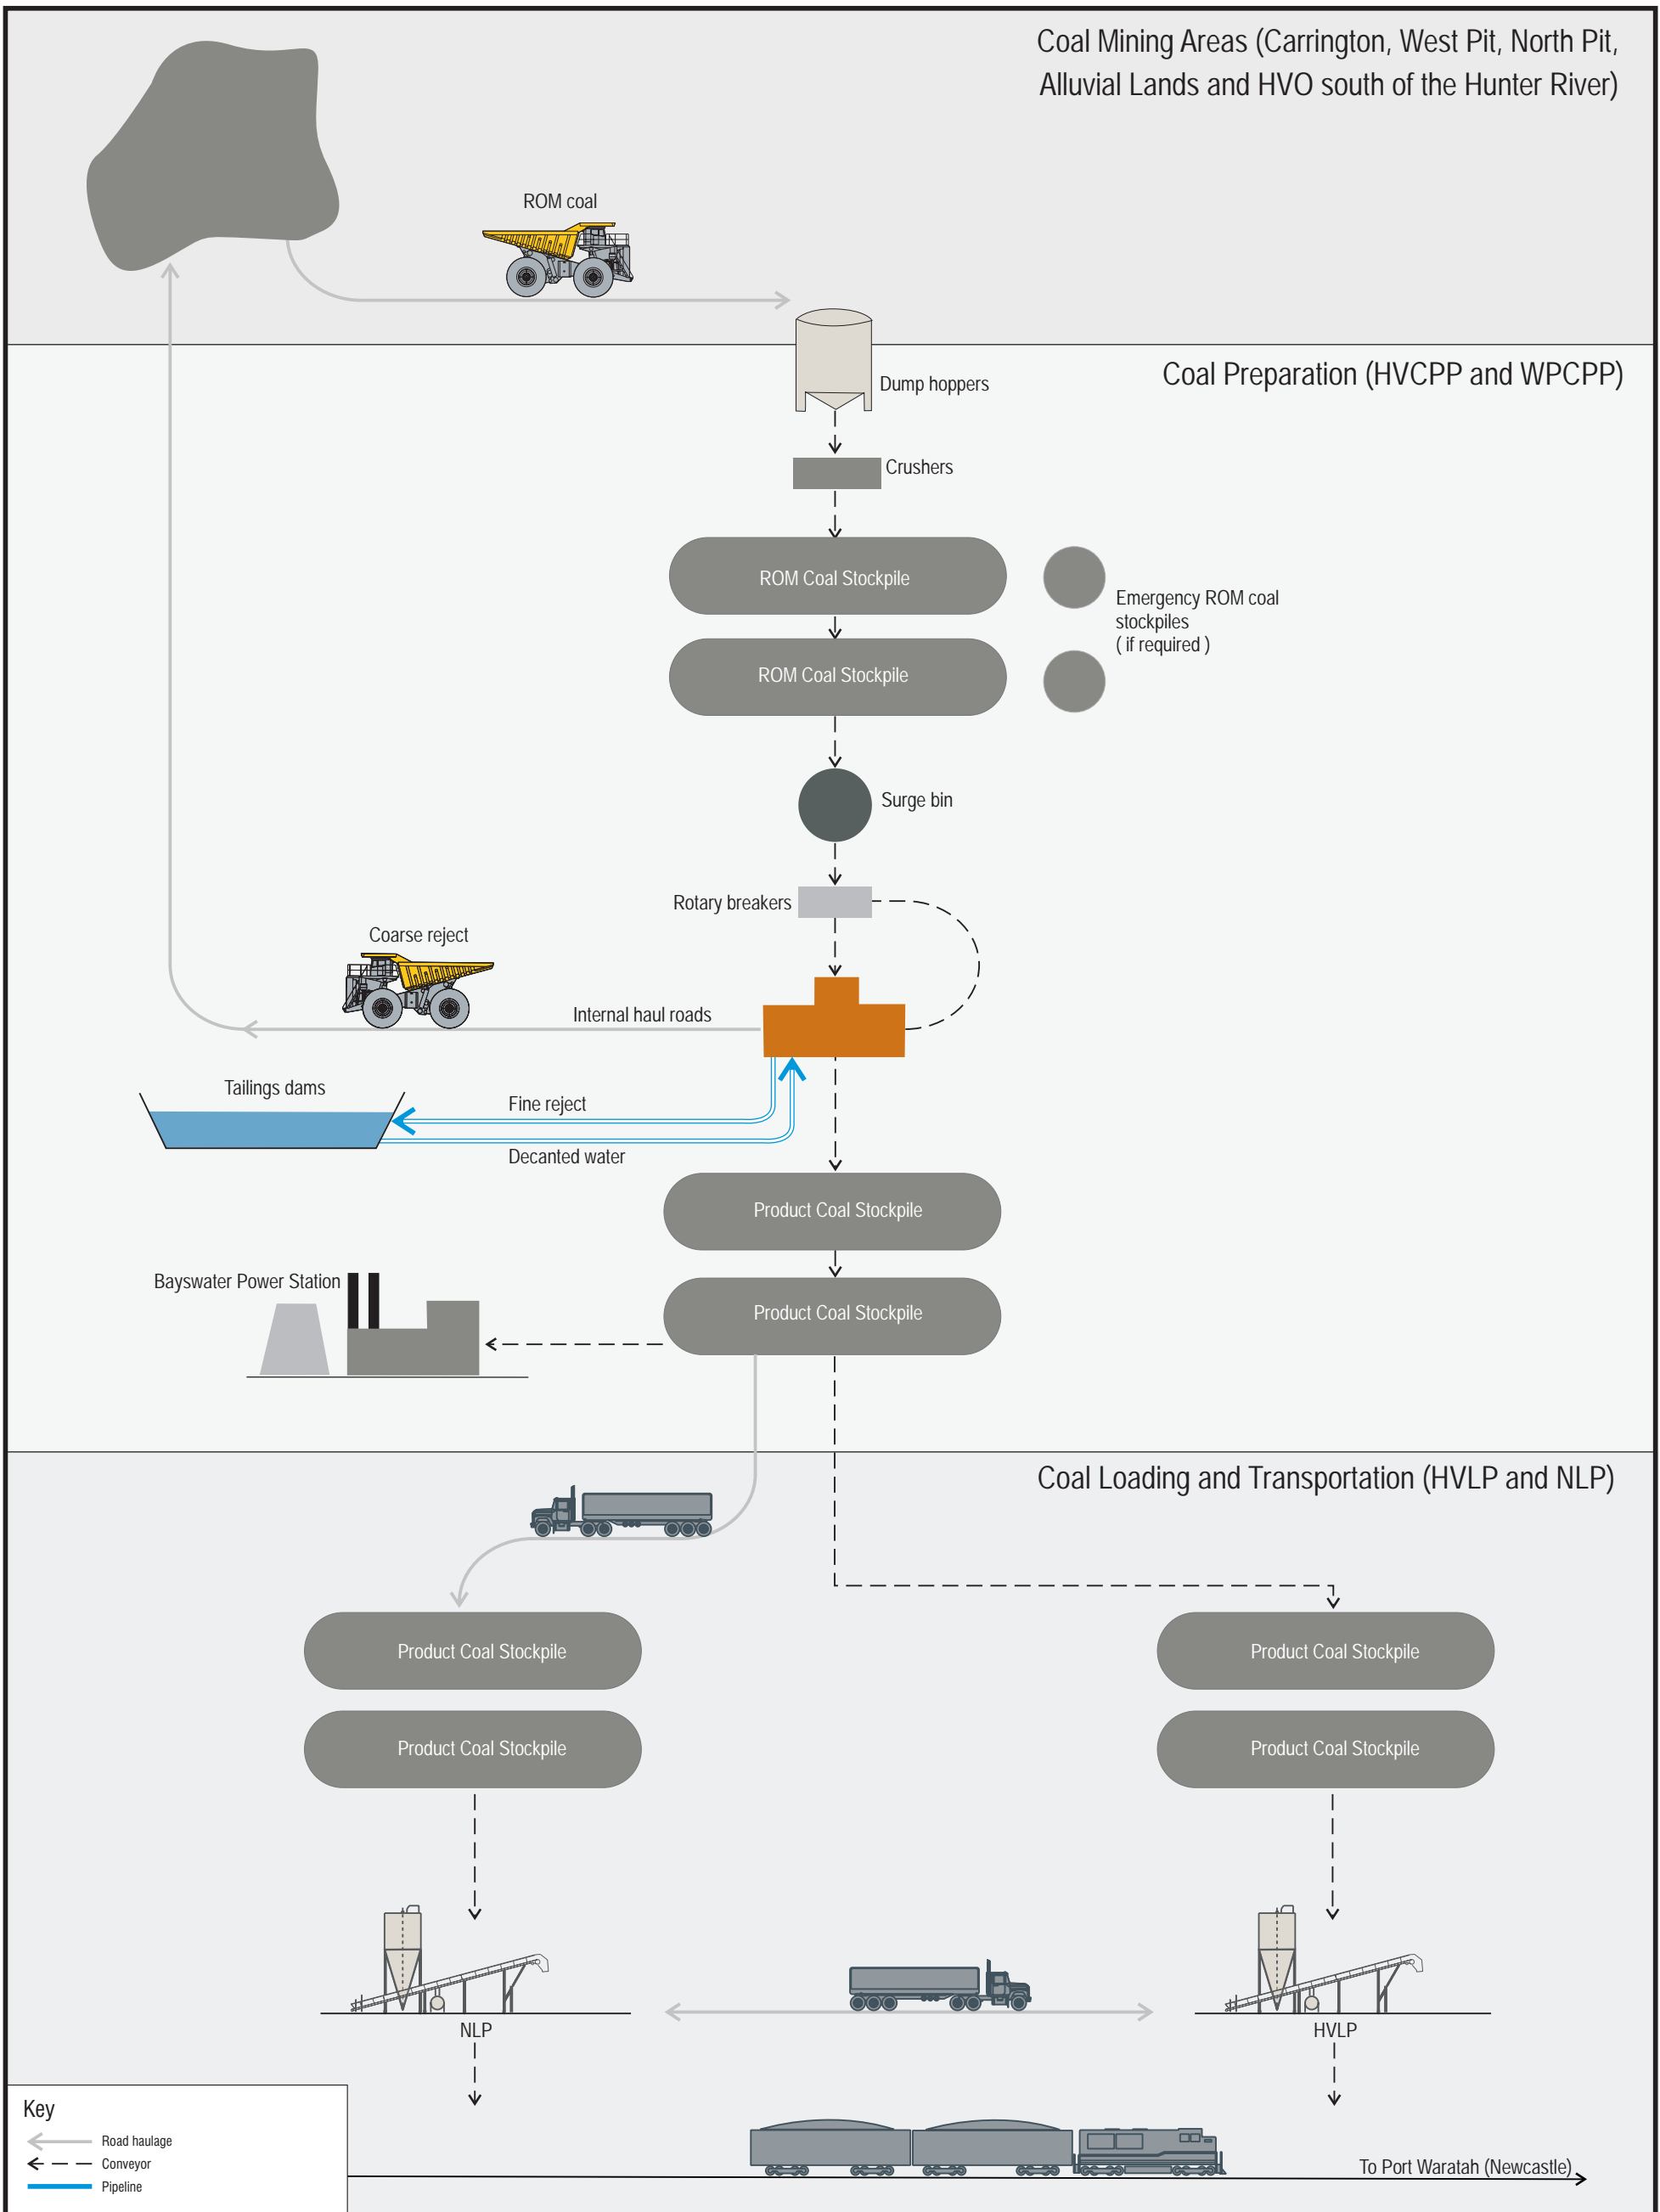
Coal Mining Areas (Carrington, West Pit, North Pit, Alluvial Lands and HVO south of the Hunter River)

ROM coal

Coal Preparation (HVCPP and WPCPP)

Dump hoppers

Crushers

ROM Coal Stockpile

Emergency ROM coal stockpiles ( if required )

ROM Coal Stockpile

Surge bin

Rotary breakers

Coarse reject

Internal haul roads

Tailings dams

Fine reject

Decanted water

Product Coal Stockpile

Bayswater Power Station

Product Coal Stockpile

Coal Loading and Transportation (HVLP and NLP)

Product Coal Stockpile

Product Coal Stockpile

Product Coal Stockpile

Product Coal Stockpile

NLP

HVLP

Key
Road haulage
Conveyor
Pipeline

To Port Waratah (Newcastle)